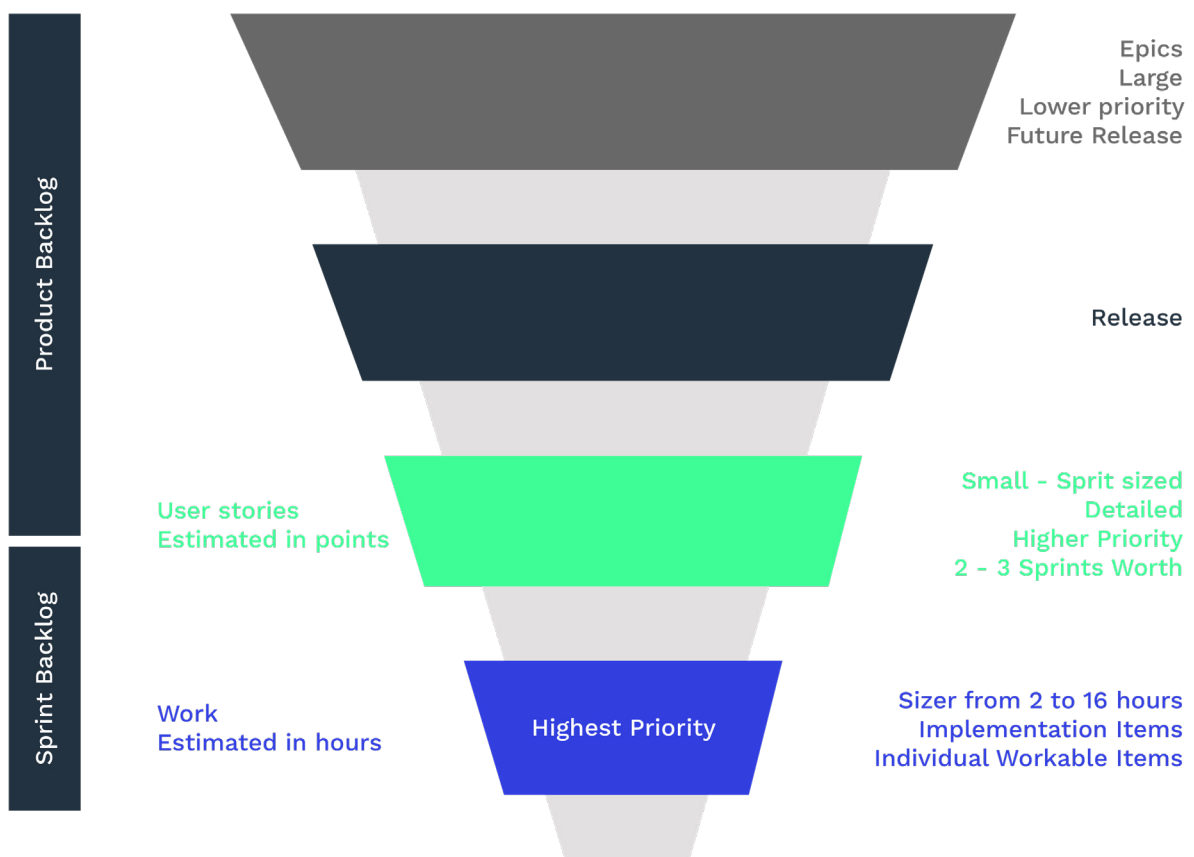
Product Backlog

Sprint Backlog

Epics
Large
Lower priority
Future Release

Release

User stories
Estimated in points

Small - Sprit sized
Detailed
Higher Priority
2 - 3 Sprints Worth

Work
Estimated in hours

Highest Priority

Sizer from 2 to 16 hours
Implementation Items
Individual Workable Items